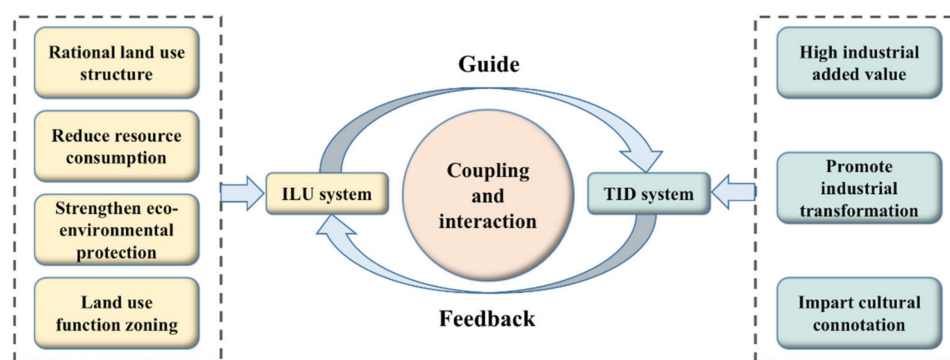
Rational land use structure

Reduce resource consumption

Strengthen eco-environmental protection

Land use function zoning

Guide

ILU system

Coupling and interaction

TID system

Feedback

High industrial added value

Promote industrial transformation

Impart cultural connotation